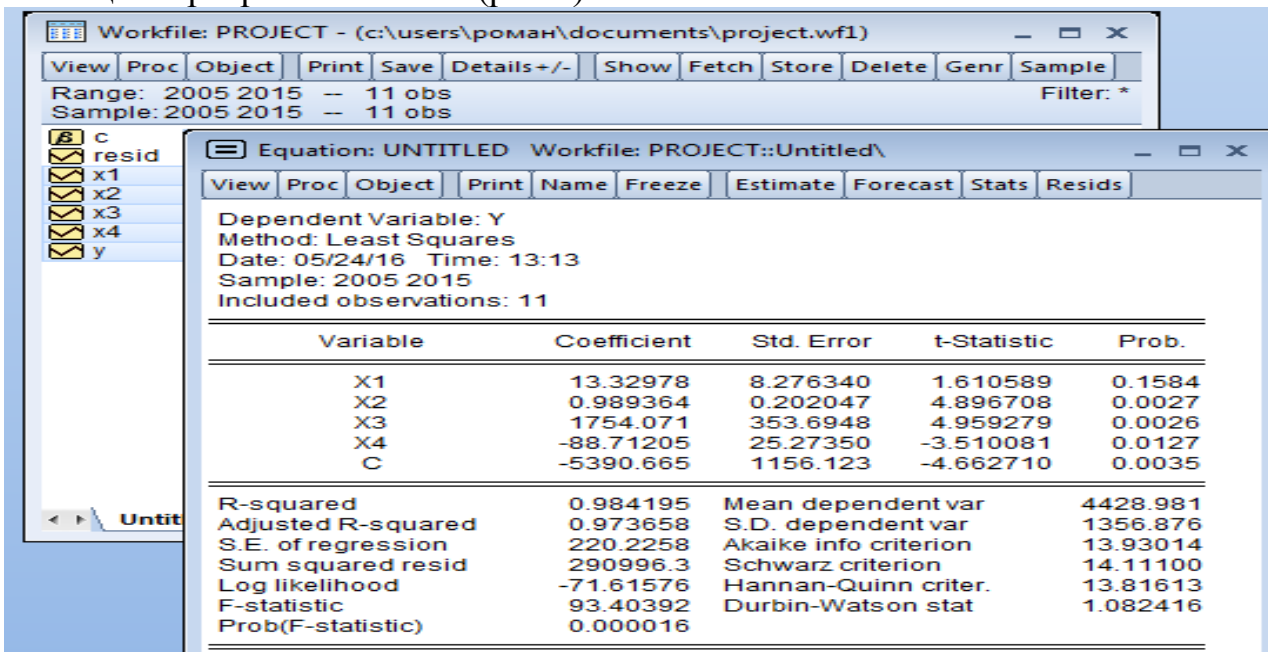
Workfile: PROJECT - (c:\users\роман\documents\project.wf1)

View | Proc | Object | Print | Save | Details+/- | Show | Fetch | Store | Delete | Genr | Sample

Range: 2005 2015 -- 11 obs
Sample: 2005 2015 -- 11 obs
Filter: *

c
resid
x1
x2
x3
x4
y

Untit

Equation: UNTITLED Workfile: PROJECT::Untitled\

View | Proc | Object | Print | Name | Freeze | Estimate | Forecast | Stats | Resids

Dependent Variable: Y
Method: Least Squares
Date: 05/24/16 Time: 13:13
Sample: 2005 2015
Included observations: 11

| Variable | Coefficient | Std. Error | t-Statistic | Prob. |
|---|---|---|---|---|
| X1 | 13.32978 | 8.276340 | 1.610589 | 0.1584 |
| X2 | 0.989364 | 0.202047 | 4.896708 | 0.0027 |
| X3 | 1754.071 | 353.6948 | 4.959279 | 0.0026 |
| X4 | -88.71205 | 25.27350 | -3.510081 | 0.0127 |
| C | -5390.665 | 1156.123 | -4.662710 | 0.0035 |

| | | | |
|---|---|---|---|
| R-squared | 0.984195 | Mean dependent var | 4428.981 |
| Adjusted R-squared | 0.973658 | S.D. dependent var | 1356.876 |
| S.E. of regression | 220.2258 | Akaike info criterion | 13.93014 |
| Sum squared resid | 290996.3 | Schwarz criterion | 14.11100 |
| Log likelihood | -71.61576 | Hannan-Quinn criter. | 13.81613 |
| F-statistic | 93.40392 | Durbin-Watson stat | 1.082416 |
| Prob(F-statistic) | 0.000016 | | |